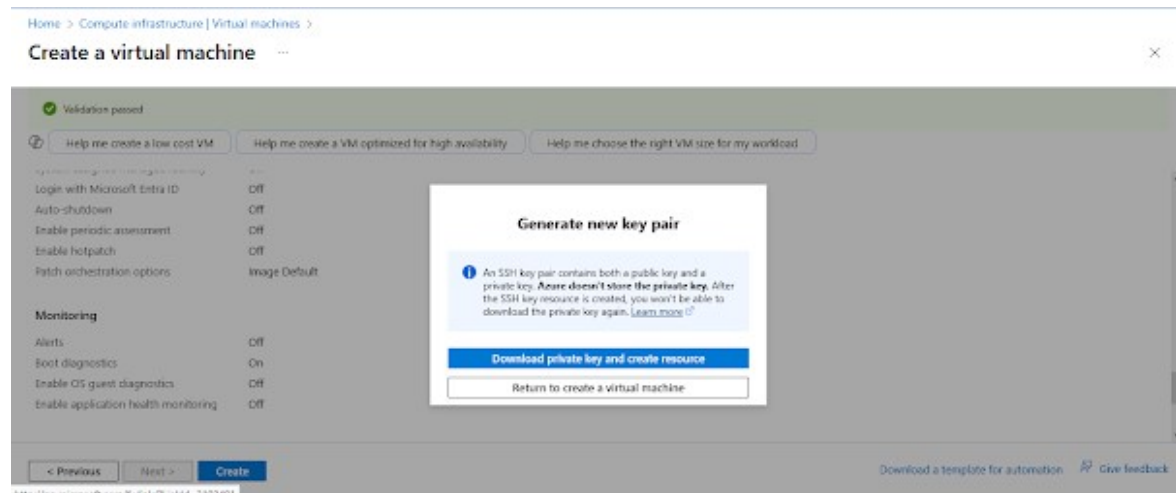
Home > Compute infrastructure | Virtual machines >

Create a virtual machine ...

Validation passed

Help me create a low cost VM

Help me create a VM optimized for high availability

Help me choose the right VM size for my workload

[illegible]

Login with Microsoft Entra ID Off

Auto-shutdown Off

Enable periodic assessment Off

Enable hotpatch Off

Patch orchestration options Image Default

Monitoring

Alerts Off

Boot diagnostics On

Enable OS guest diagnostics Off

Enable application health monitoring Off

Generate new key pair

An SSH key pair contains both a public key and a private key. Azure doesn't store the private key. After the SSH key resource is created, you won't be able to download the private key again. Learn more

Download private key and create resource

Return to create a virtual machine

< Previous

Next >

Create

Download a template for automation

Give feedback

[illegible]